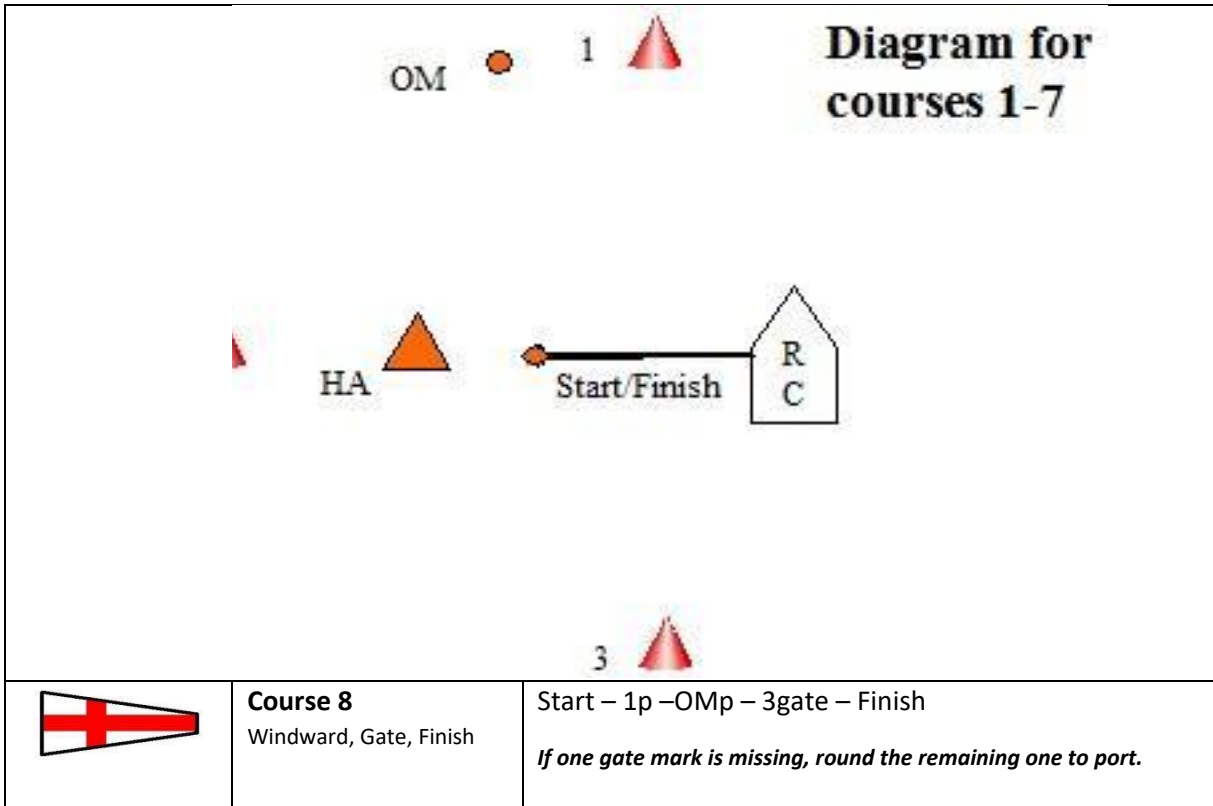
OM 1

Diagram for courses 1-7

HA

Start/Finish

R C

3

| | | |
|---|---|---|
| | **Course 8** Windward, Gate, Finish | Start – 1p –OMp – 3gate – Finish *If one gate mark is missing, round the remaining one to port.* |